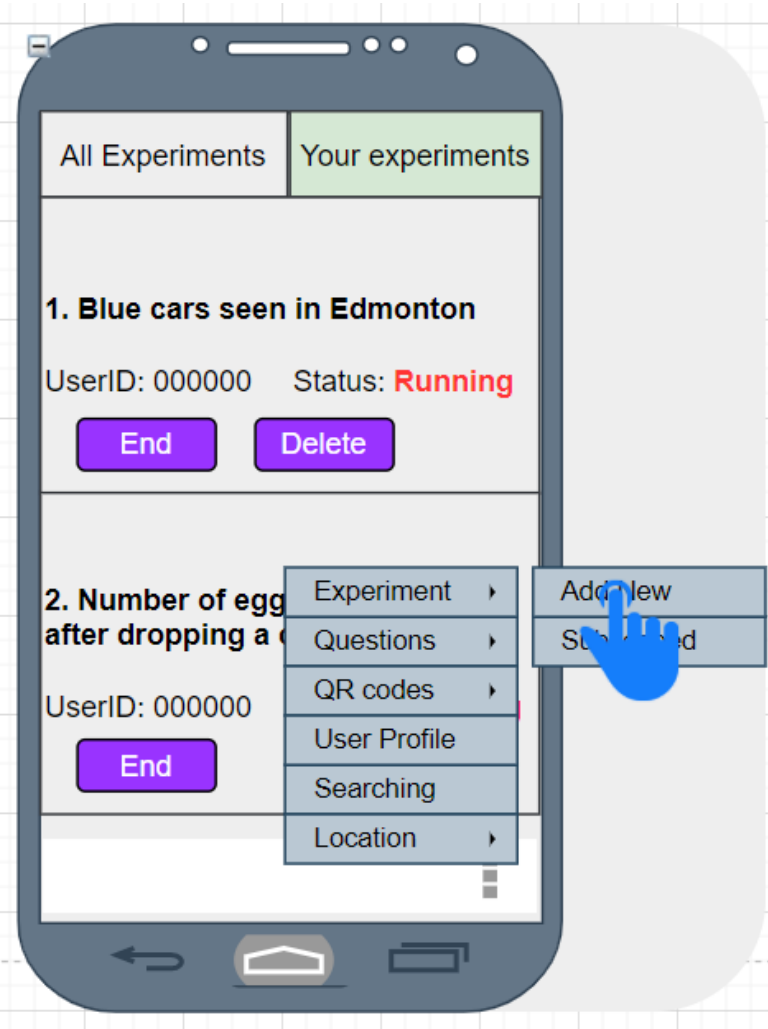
All Experiments | Your experiments

1. Blue cars seen in Edmonton

UserID: 000000 Status: Running

End Delete

2. Number of egg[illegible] after dropping a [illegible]

UserID: 000000

End

Experiment ▸
Questions ▸
QR codes ▸
User Profile
Searching
Location ▸

Add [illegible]ew
Sub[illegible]ed